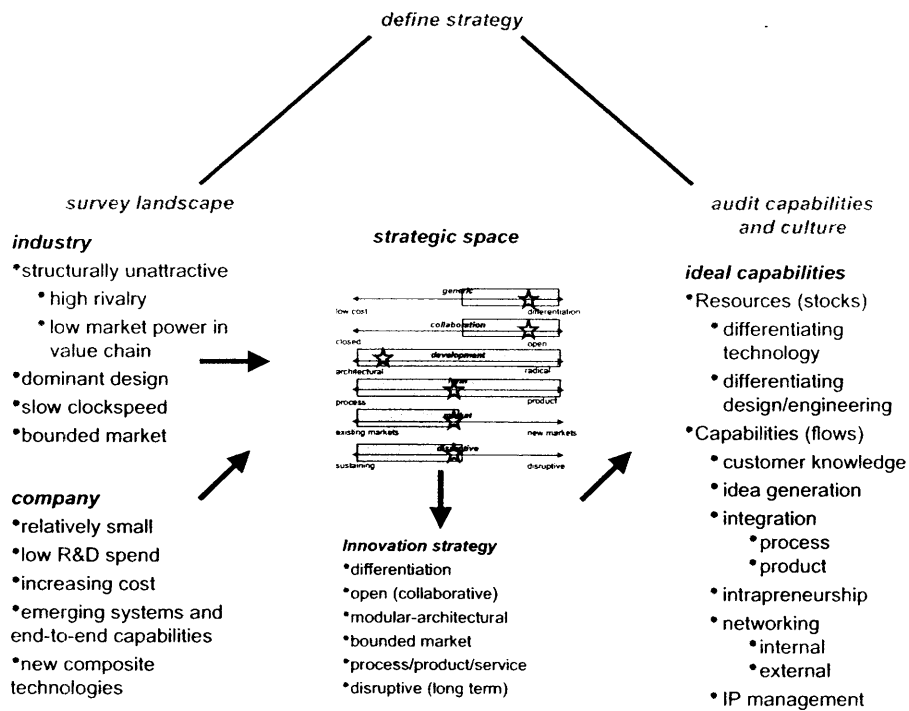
define strategy

survey landscape

industry
•structurally unattractive
•high rivalry
•low market power in value chain
•dominant design
•slow clockspeed
•bounded market

company
•relatively small
•low R&D spend
•increasing cost
•emerging systems and end-to-end capabilities
•new composite technologies

strategic space

generic
low cost
differentiation
collaboration
closed
open
development
architectural
radical
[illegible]
process
product
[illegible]
existing markets
new markets
disruptive
sustaining
disruptive

Innovation strategy
•differentiation
•open (collaborative)
•modular-architectural
•bounded market
•process/product/service
•disruptive (long term)

audit capabilities and culture

ideal capabilities
•Resources (stocks)
•differentiating technology
•differentiating design/engineering
•Capabilities (flows)
•customer knowledge
•idea generation
•integration
•process
•product
•intrapreneurship
•networking
•internal
•external
•IP management